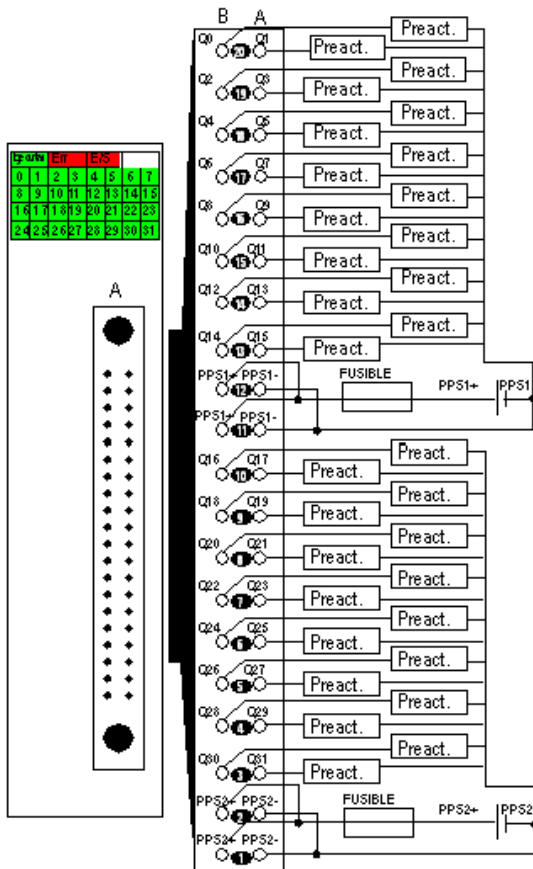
B A

Q0 Q1 20 Preact. Preact.
Q2 Q3 19 Preact. Preact.
Q4 Q5 18 Preact. Preact.
Q6 Q7 17 Preact. Preact.
Q8 Q9 16 Preact. Preact.
Q10 Q11 15 Preact. Preact.
Q12 Q13 14 Preact. Preact.
Q14 Q15 13 Preact. Preact.
PPS1+ PPS1- 12 FUSIBLE PPS1+ PPS1
PPS1+ PPS1- 11
Q16 Q17 10 Preact. Preact.
Q18 Q19 9 Preact. Preact.
Q20 Q21 8 Preact. Preact.
Q22 Q23 7 Preact. Preact.
Q24 Q25 6 Preact. Preact.
Q26 Q27 5 Preact. Preact.
Q28 Q29 4 Preact. Preact.
Q30 Q31 3 Preact. Preact.
PPS2+ PPS2- 2 FUSIBLE PPS2+ PPS2
PPS2+ PPS2- 1

| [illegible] | Err | E/S | | | | | |
|---|---|---|---|---|---|---|---|
| 0 | 1 | 2 | 3 | 4 | 5 | 6 | 7 |
| 8 | 9 | 10 | 11 | 12 | 13 | 14 | 15 |
| 16 | 17 | 18 | 19 | 20 | 21 | 22 | 23 |
| 24 | 25 | 26 | 27 | 28 | 29 | 30 | 31 |

A